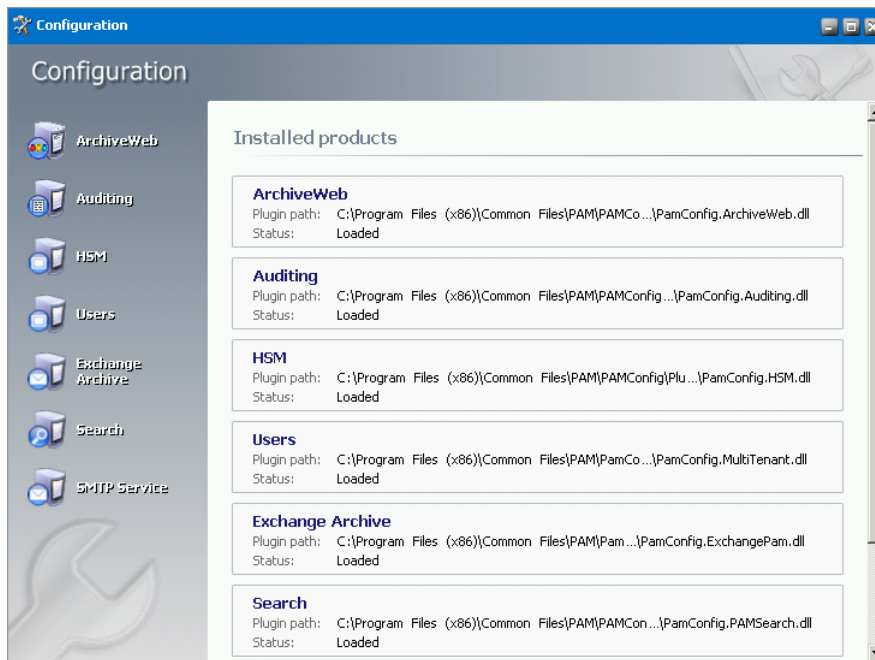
Configuration

Configuration

ArchiveWeb

Auditing

HSM

Users

Exchange Archive

Search

SMTP Service

Installed products

ArchiveWeb
Plugin path: C:\Program Files (x86)\Common Files\PAM\PAMCo...\PamConfig.ArchiveWeb.dll
Status: Loaded

Auditing
Plugin path: C:\Program Files (x86)\Common Files\PAM\PAMConfig...\PamConfig.Auditing.dll
Status: Loaded

HSM
Plugin path: C:\Program Files (x86)\Common Files\PAM\PAMConfig\Plu...\PamConfig.HSM.dll
Status: Loaded

Users
Plugin path: C:\Program Files (x86)\Common Files\PAM\PAMCo...\PamConfig.MultiTenant.dll
Status: Loaded

Exchange Archive
Plugin path: C:\Program Files (x86)\Common Files\PAM\Pam...\PamConfig.ExchangePam.dll
Status: Loaded

Search
Plugin path: C:\Program Files (x86)\Common Files\PAM\PAMCon...\PamConfig.PAMSearch.dll
Status: Loaded